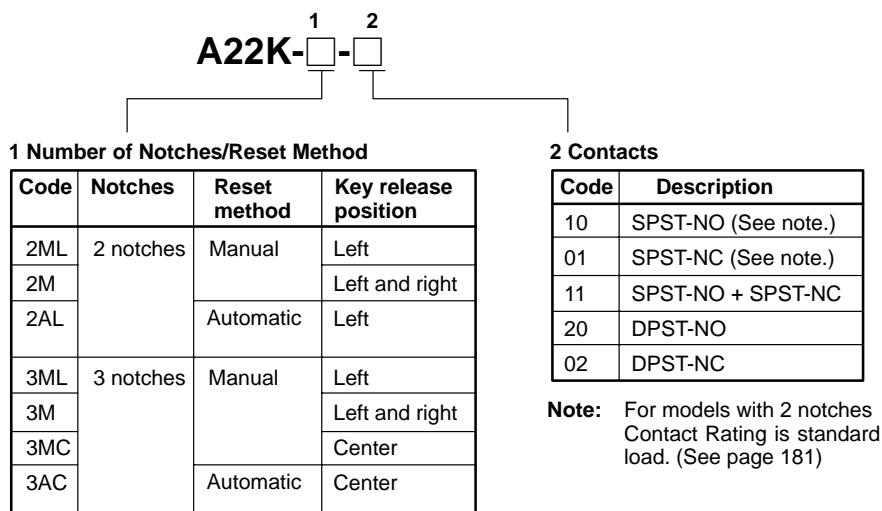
1 2
A22K-□-□

1 Number of Notches/Reset Method

| Code | Notches | Reset method | Key release position |
|---|---|---|---|
| 2ML | 2 notches | Manual | Left |
| 2M | | | Left and right |
| 2AL | | Automatic | Left |
| 3ML | 3 notches | Manual | Left |
| 3M | | | Left and right |
| 3MC | | | Center |
| 3AC | | Automatic | Center |

2 Contacts

| Code | Description |
|---|---|
| 10 | SPST-NO (See note.) |
| 01 | SPST-NC (See note.) |
| 11 | SPST-NO + SPST-NC |
| 20 | DPST-NO |
| 02 | DPST-NC |

Note: For models with 2 notches Contact Rating is standard load. (See page 181)